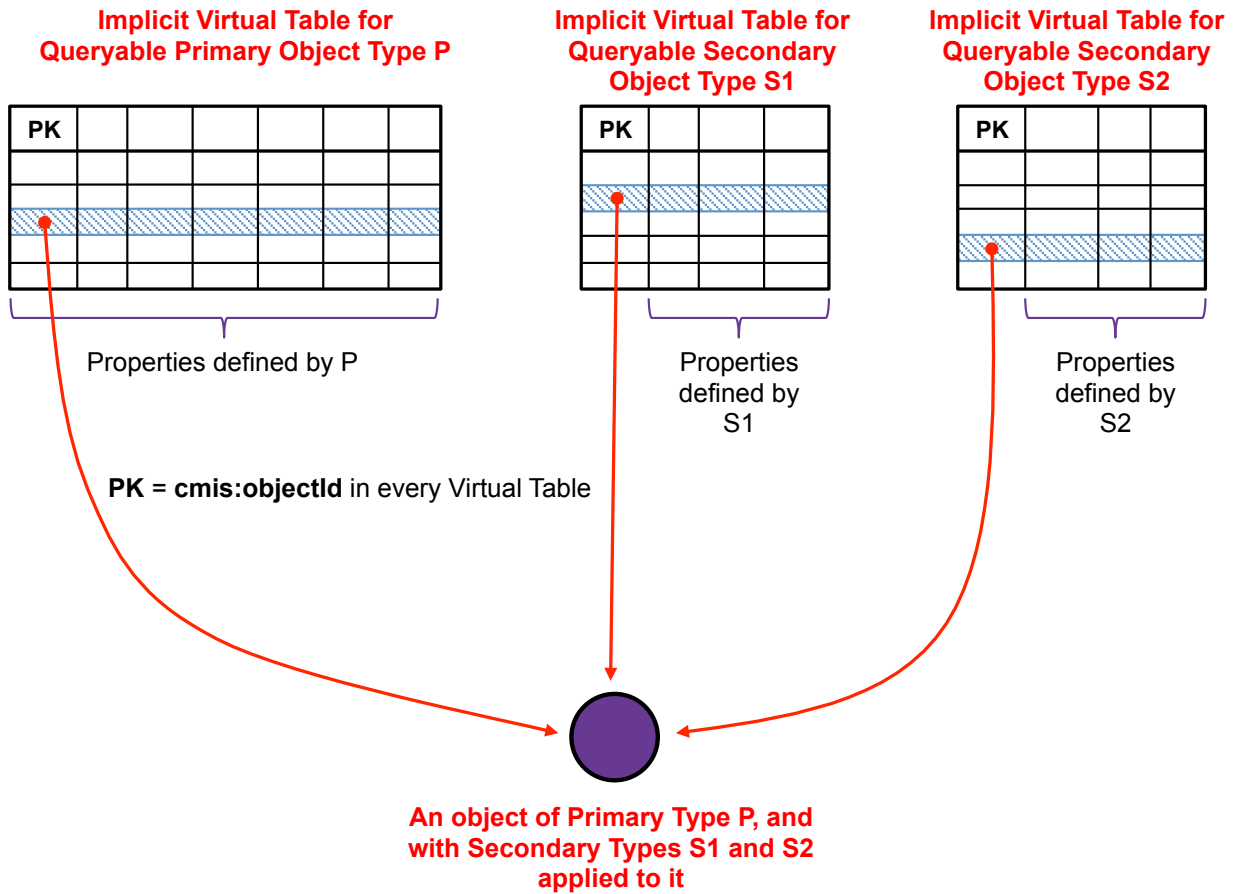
Implicit Virtual Table for Queryable Primary Object Type P

Implicit Virtual Table for Queryable Secondary Object Type S1

Implicit Virtual Table for Queryable Secondary Object Type S2

| PK | | | | | | |
|---|---|---|---|---|---|---|
| | | | | | | |
| | | | | | | |
| | | | | | | |
| | | | | | | |
| | | | | | | |

| PK | | | |
|---|---|---|---|
| | | | |
| | | | |
| | | | |
| | | | |
| | | | |

| PK | | | |
|---|---|---|---|
| | | | |
| | | | |
| | | | |
| | | | |
| | | | |

Properties defined by P

Properties defined by S1

Properties defined by S2

PK = cmis:objectId in every Virtual Table

An object of Primary Type P, and with Secondary Types S1 and S2 applied to it